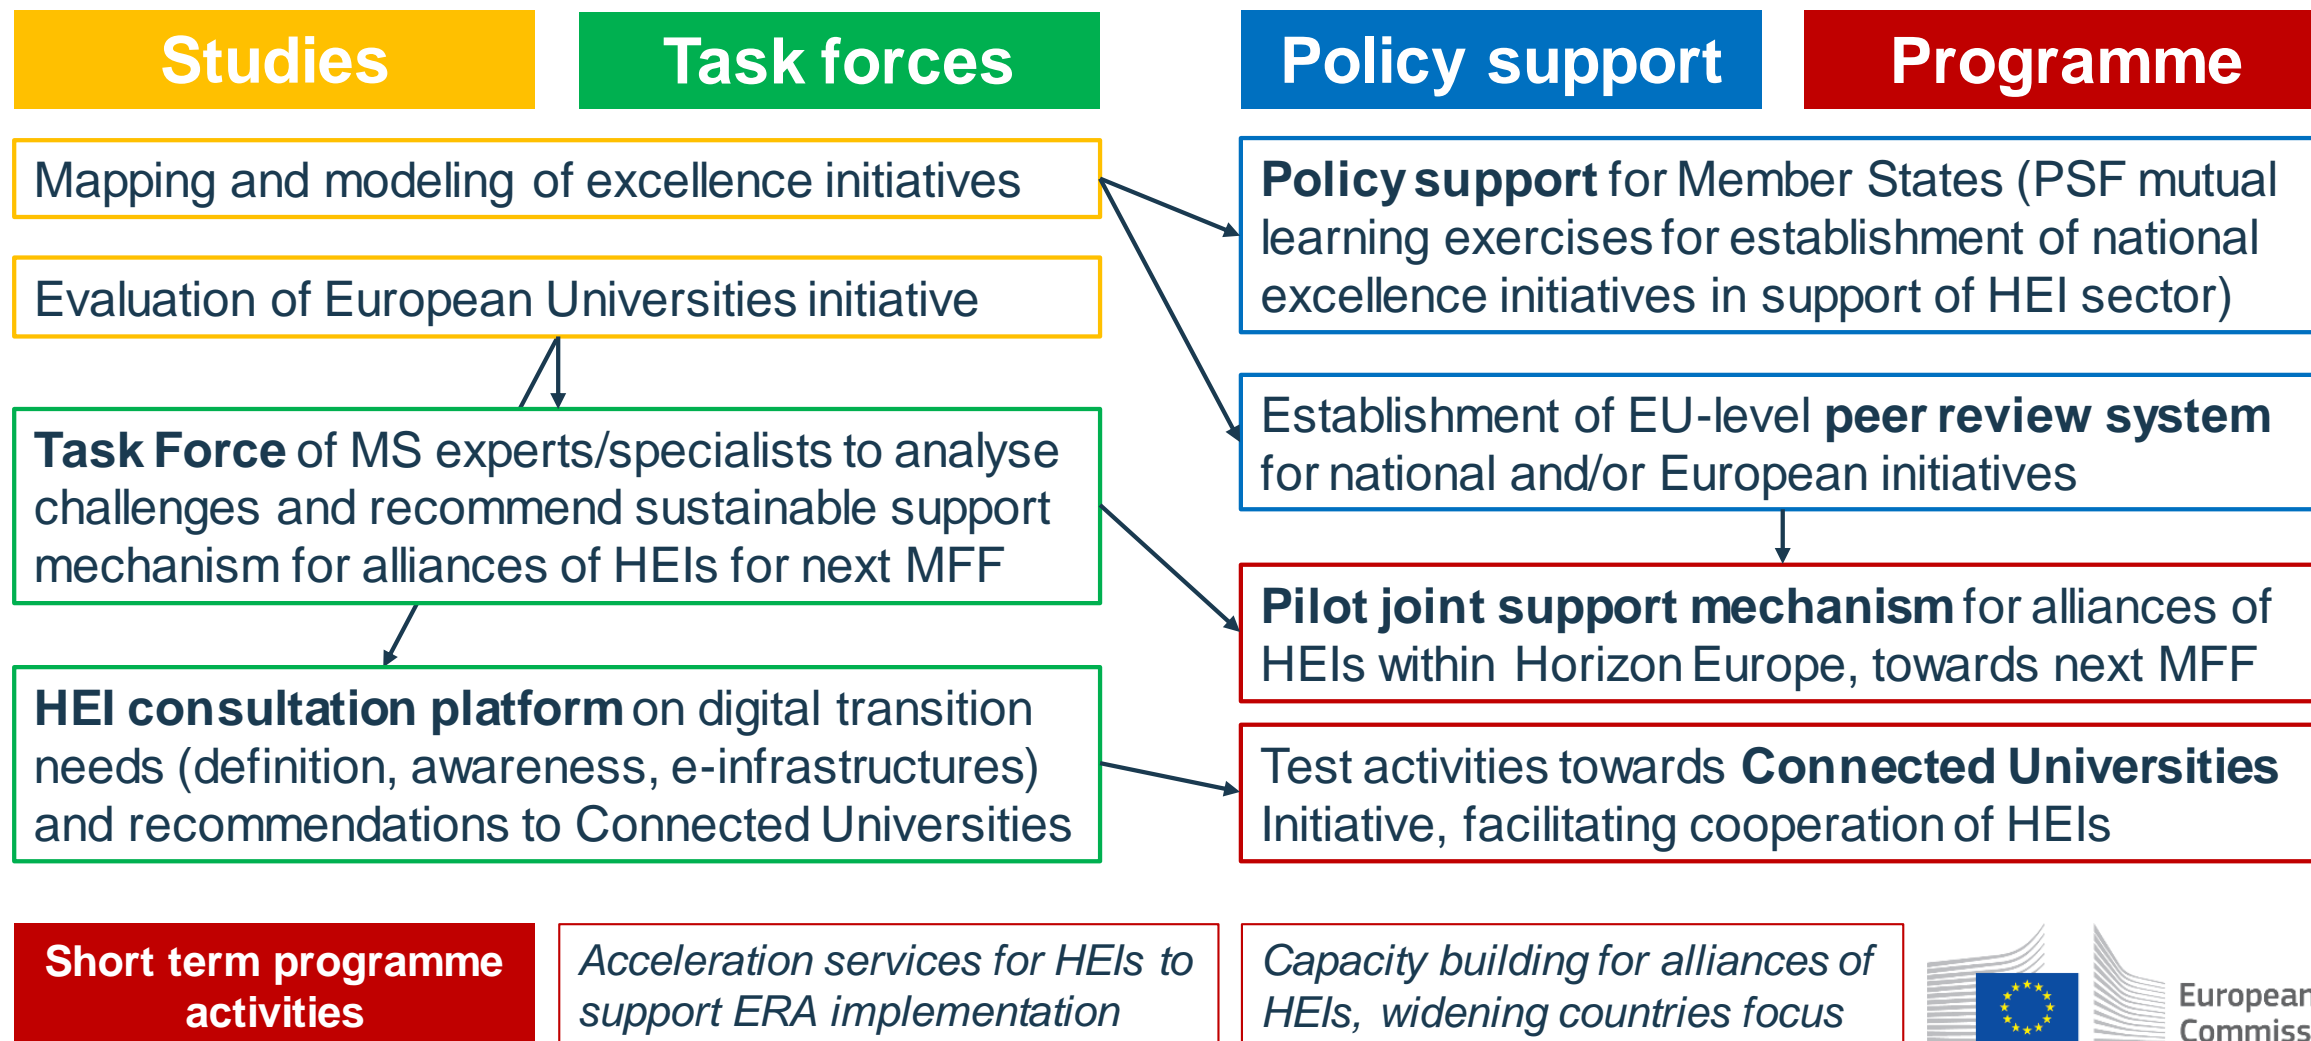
Studies

Task forces

Policy support

Programme

Mapping and modeling of excellence initiatives

Evaluation of European Universities initiative

Task Force of MS experts/specialists to analyse challenges and recommend sustainable support mechanism for alliances of HEIs for next MFF

HEI consultation platform on digital transition needs (definition, awareness, e-infrastructures) and recommendations to Connected Universities

Policy support for Member States (PSF mutual learning exercises for establishment of national excellence initiatives in support of HEI sector)

Establishment of EU-level peer review system for national and/or European initiatives

Pilot joint support mechanism for alliances of HEIs within Horizon Europe, towards next MFF

Test activities towards Connected Universities Initiative, facilitating cooperation of HEIs

Short term programme activities

Acceleration services for HEIs to support ERA implementation

Capacity building for alliances of HEIs, widening countries focus

European Commiss